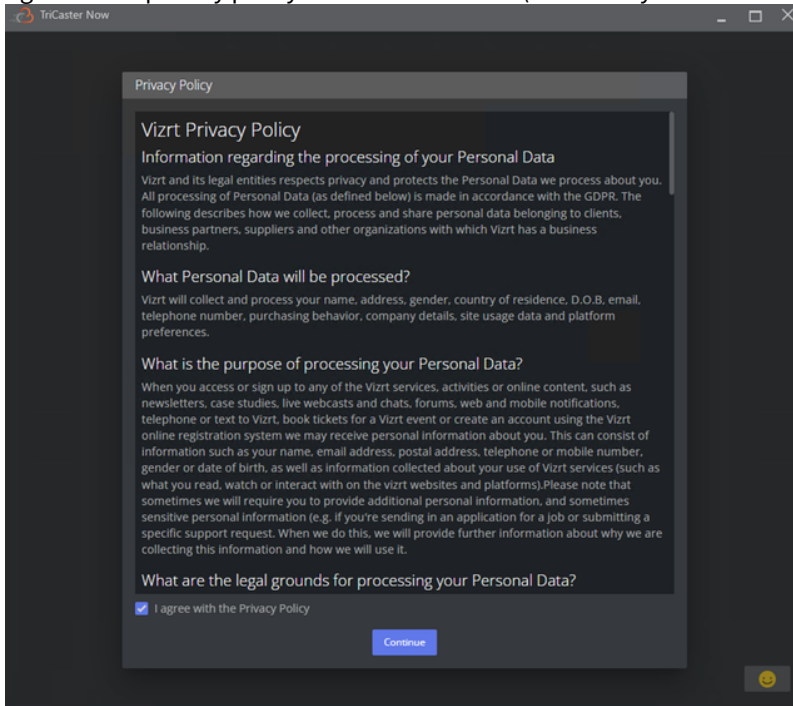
TriCaster Now

Privacy Policy

Vizrt Privacy Policy

Information regarding the processing of your Personal Data

Vizrt and its legal entities respects privacy and protects the Personal Data we process about you. All processing of Personal Data (as defined below) is made in accordance with the GDPR. The following describes how we collect, process and share personal data belonging to clients, business partners, suppliers and other organizations with which Vizrt has a business relationship.

What Personal Data will be processed?

Vizrt will collect and process your name, address, gender, country of residence, D.O.B, email, telephone number, purchasing behavior, company details, site usage data and platform preferences.

What is the purpose of processing your Personal Data?

When you access or sign up to any of the Vizrt services, activities or online content, such as newsletters, case studies, live webcasts and chats, forums, web and mobile notifications, telephone or text to Vizrt, book tickets for a Vizrt event or create an account using the Vizrt online registration system we may receive personal information about you. This can consist of information such as your name, email address, postal address, telephone or mobile number, gender or date of birth, as well as information collected about your use of Vizrt services (such as what you read, watch or interact with on the vizrt websites and platforms).Please note that sometimes we will require you to provide additional personal information, and sometimes sensitive personal information (e.g. if you're sending in an application for a job or submitting a specific support request. When we do this, we will provide further information about why we are collecting this information and how we will use it.

What are the legal grounds for processing your Personal Data?

I agree with the Privacy Policy

Continue